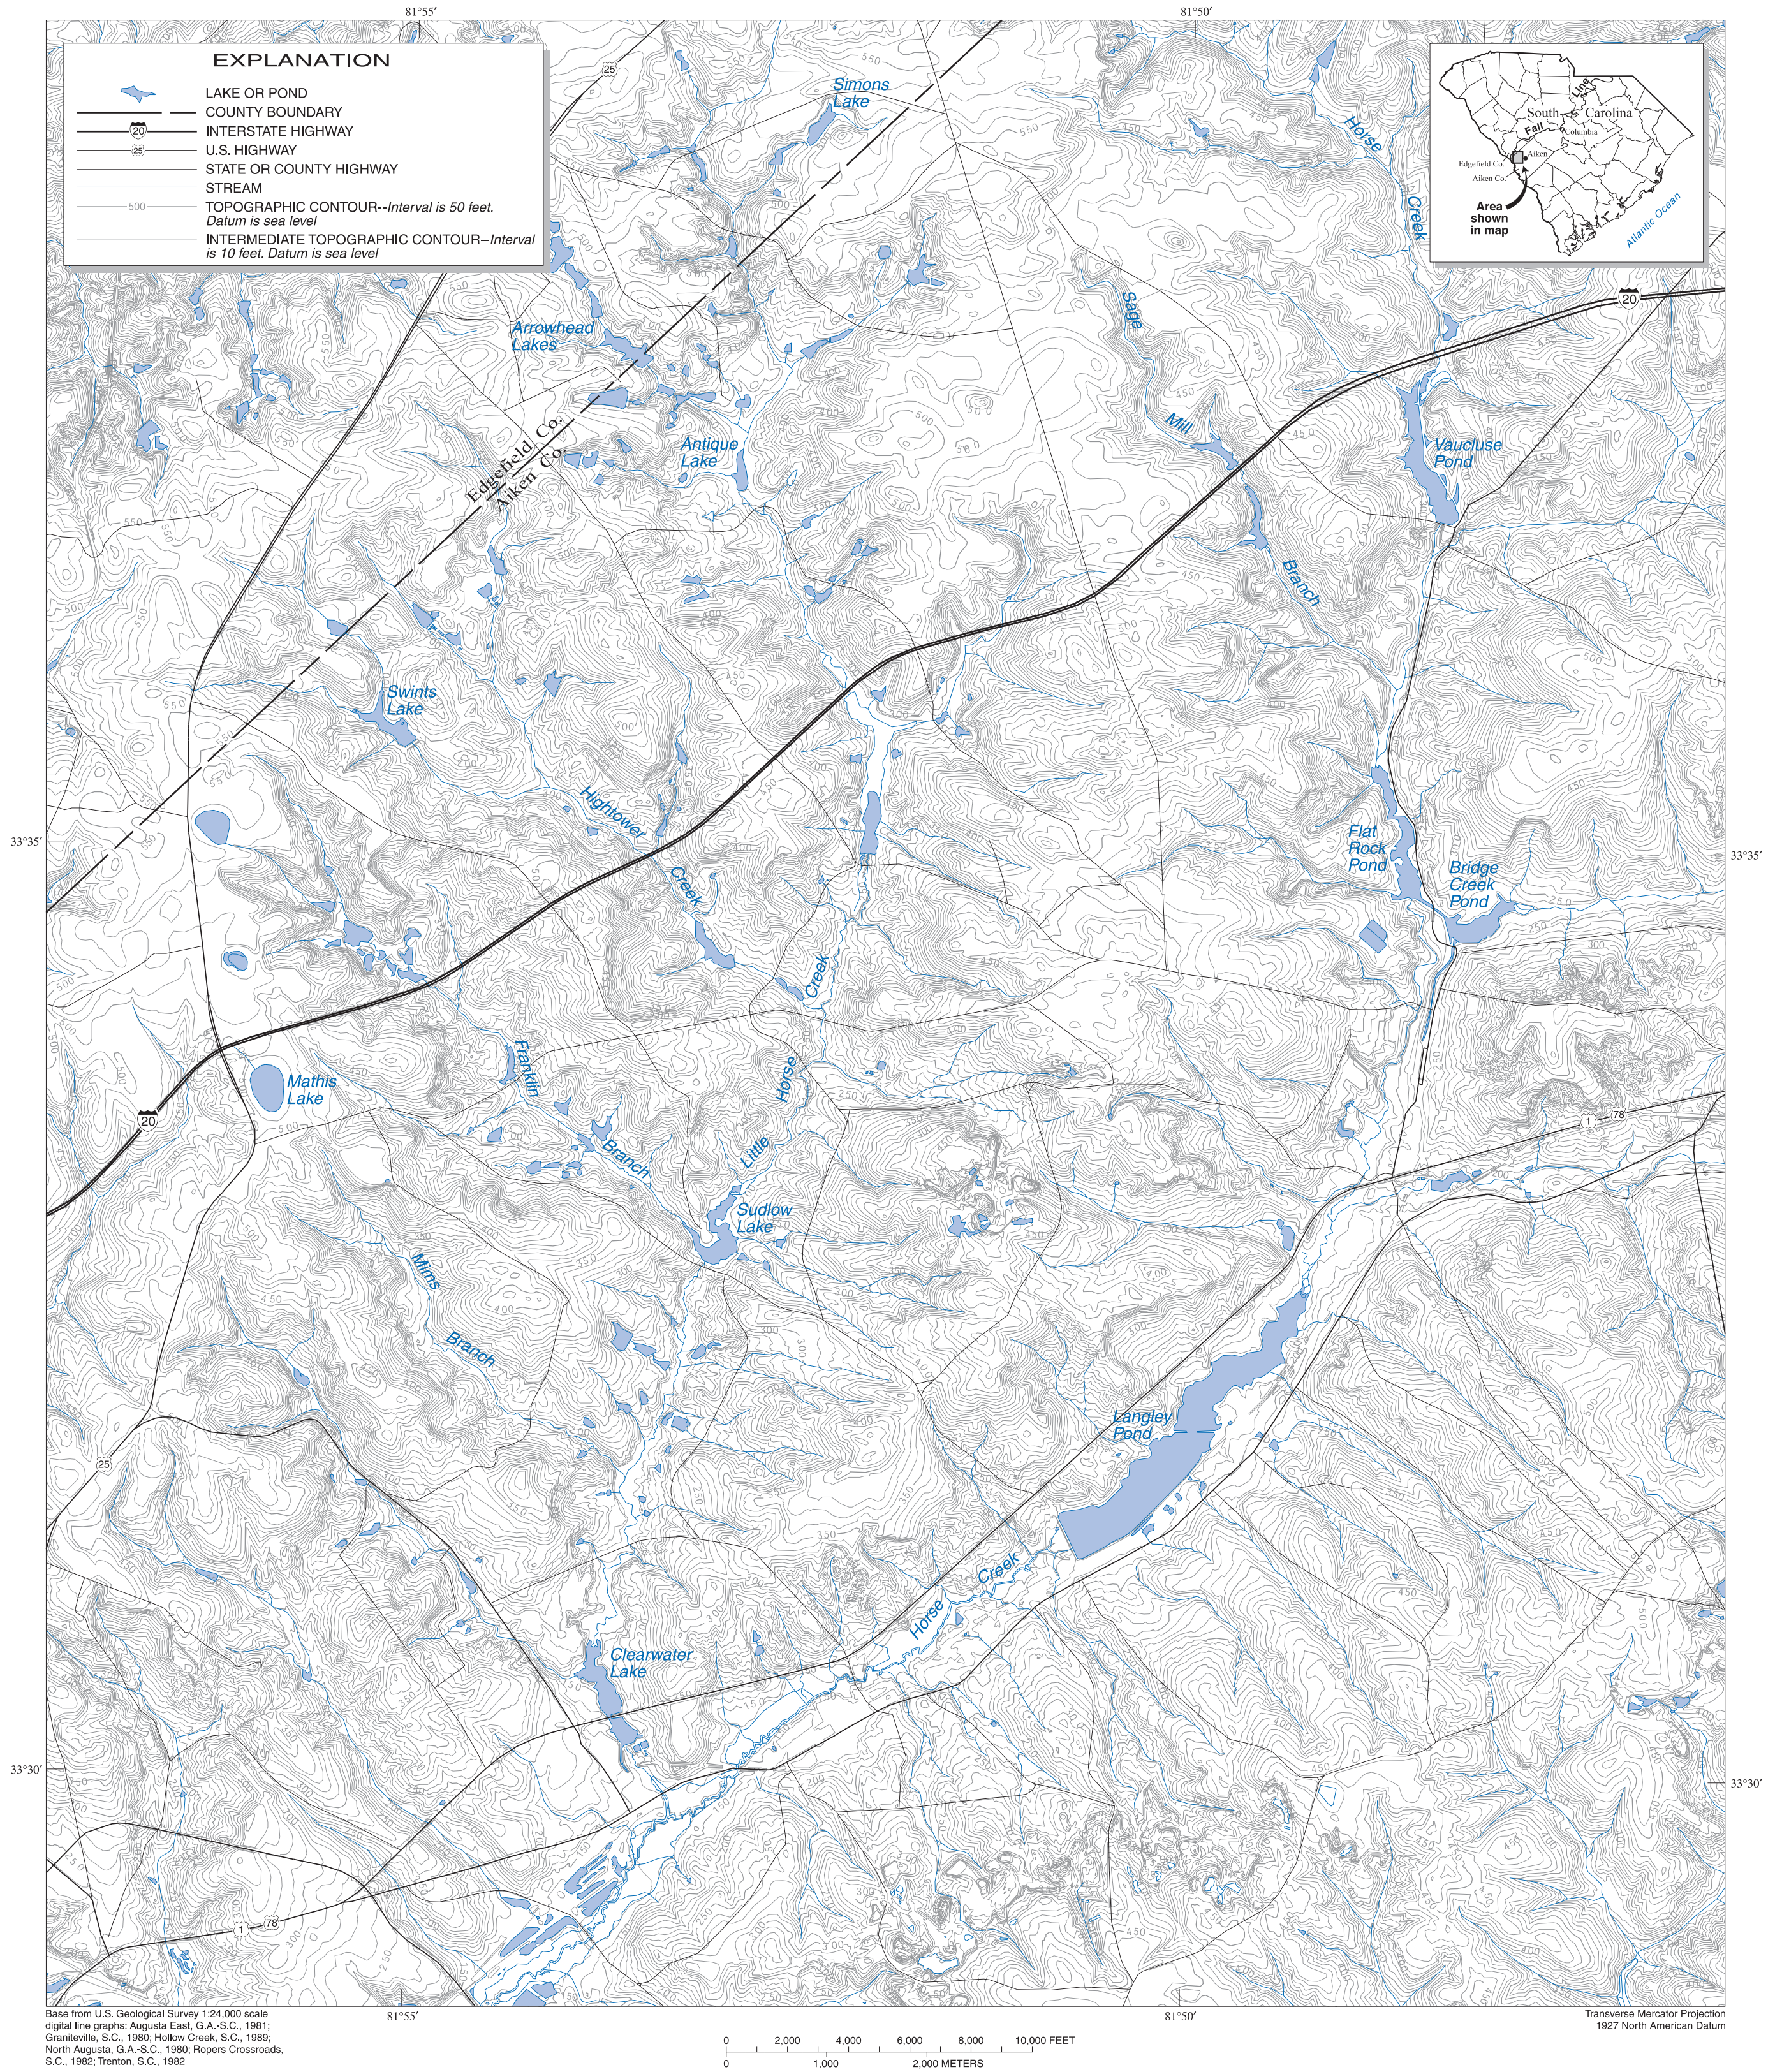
81°55′

81°50′

EXPLANATION

LAKE OR POND

COUNTY BOUNDARY

20 INTERSTATE HIGHWAY

1 U.S. HIGHWAY

25 STATE OR COUNTY HIGHWAY

STREAM

500 TOPOGRAPHIC CONTOUR--Interval is 50 feet. Datum is sea level

INTERMEDIATE TOPOGRAPHIC CONTOUR--Interval is 10 feet. Datum is sea level

South Carolina

Fall Line

Columbia

Edgefield Co.

Aiken Co.

Aiken

Area shown in map

Atlantic Ocean

25

Simons Lake

Horse Creek

Sage Mill Branch

Arrowhead Lakes

Antique Lake

Vaucluse Pond

20

Edgefield Co.

Aiken Co.

Swints Lake

Hightower Creek

Flat Rock Pond

Bridge Creek Pond

33°35′

33°35′

Franklin Branch

Mathis Lake

20

Little Horse Creek

Sudlow Lake

1 78

Mims Branch

Langley Pond

25

Horse Creek

Clearwater Lake

33°30′

33°30′

1 78

Base from U.S. Geological Survey 1:24,000 scale digital line graphs: Augusta East, GA.-S.C., 1981; Graniteville, S.C., 1980; Hollow Creek, S.C., 1989; North Augusta, GA.-S.C., 1980; Ropers Crossroads, S.C., 1982; Trenton, S.C., 1982

81°55′

81°50′

0 2,000 4,000 6,000 8,000 10,000 FEET

0 1,000 2,000 METERS

Transverse Mercator Projection
1927 North American Datum